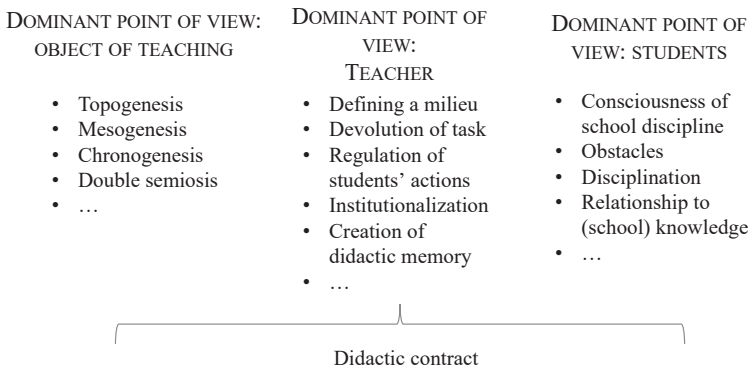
DOMINANT POINT OF VIEW: OBJECT OF TEACHING

- Topogenesis
- Mesogenesis
- Chronogenesis
- Double semiosis
- …

DOMINANT POINT OF VIEW: TEACHER

- Defining a milieu
- Devolution of task
- Regulation of students' actions
- Institutionalization
- Creation of didactic memory
- …

DOMINANT POINT OF VIEW: STUDENTS

- Consciousness of school discipline
- Obstacles
- Disciplination
- Relationship to (school) knowledge
- …

Didactic contract